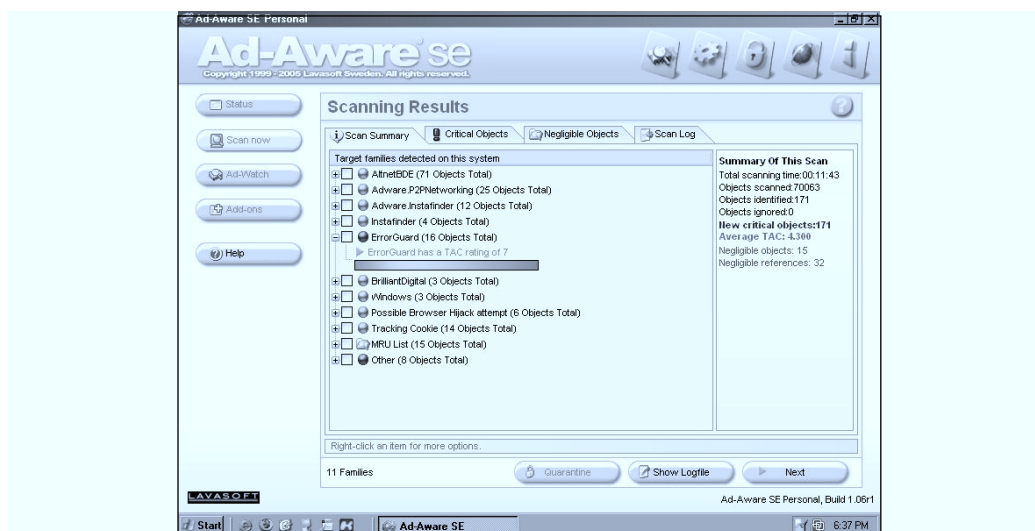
Ad-Aware SE Personal

Ad-Aware se

Copyright 1999 - 2005 Lavasoft Sweden. All rights reserved.

Status

Scan now

Ad-Watch

Add-ons

Help

Scanning Results

Scan Summary | Critical Objects | Negligible Objects | Scan Log

Target families detected on this system

AltnetBDE (71 Objects Total)
Adware.P2PNetworking (25 Objects Total)
Adware.Instafinder (12 Objects Total)
Instafinder (4 Objects Total)
ErrorGuard (16 Objects Total)
ErrorGuard has a TAC rating of 7
BrilliantDigital (3 Objects Total)
Windows (3 Objects Total)
Possible Browser Hijack attempt (6 Objects Total)
Tracking Cookie (14 Objects Total)
MRU List (15 Objects Total)
Other (8 Objects Total)

Summary Of This Scan
Total scanning time:00:11:43
Objects scanned:70063
Objects identified:171
Objects ignored:0
New critical objects:171
Average TAC: 4.300
Negligible objects: 15
Negligible references: 32

Right-click an item for more options.

11 Families

Quarantine

Show Logfile

Next

LAVASOFT

Ad-Aware SE Personal, Build 1.06r1

Start

Ad-Aware SE

6:37 PM